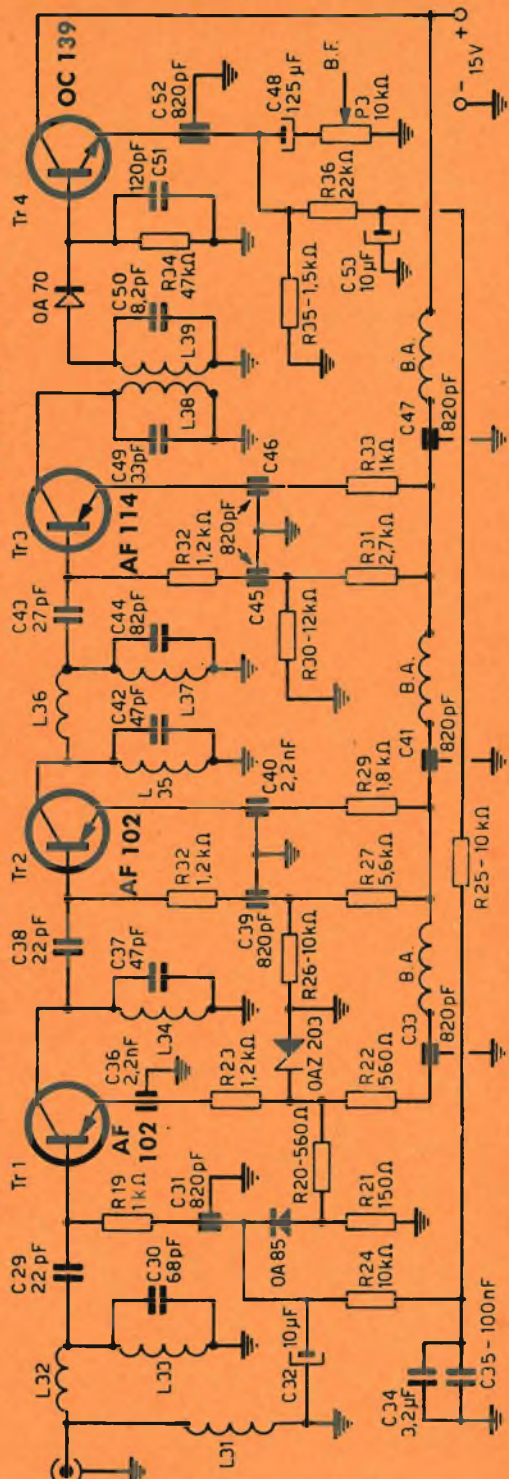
Tr 1
AF 102
C29 22pF
L32
C30 68pF
L33
L31
C32 10µF
C34 3,2µF
C35 - 100nF
R19 1kΩ
C31 820pF
OA 85
R24 10kΩ
R21 150Ω
R20-560Ω
C36 2,2nF
R23 1,2kΩ
OAZ 203
R22 560Ω
C33 820pF
B.A.
C37 47pF
L34
C38 22pF
Tr 2
AF 102
R32 1,2kΩ
C39 820pF
R26-10kΩ
R27 5,6kΩ
R25 - 10kΩ
C40 2,2nF
L 35
C42 47pF
L36
R29 1,8kΩ
C41 820pF
B.A.
C43 27pF
C44 82pF
L37
R30-12kΩ
C45
R32 1,2kΩ
820pF
R31 2,7kΩ
Tr 3
AF 114
C46
C49 33pF
L38
R33 1kΩ
C47 820pF
B.A.
L39
C50 8,2pF
R34 47kΩ
OA 70
R35-1,5kΩ
C51 120pF
Tr 4
OC 139
C52 820pF
C48 125µF
R36 22kΩ
C53 10µF
B.F.
P3 10kΩ
- 15V +